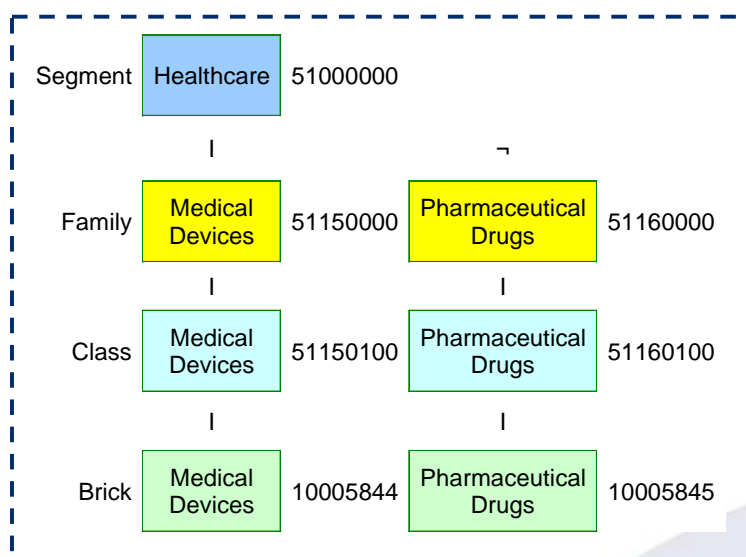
Segment Healthcare 51000000

Family Medical Devices 51150000 Pharmaceutical Drugs 51160000

Class Medical Devices 51150100 Pharmaceutical Drugs 51160100

Brick Medical Devices 10005844 Pharmaceutical Drugs 10005845